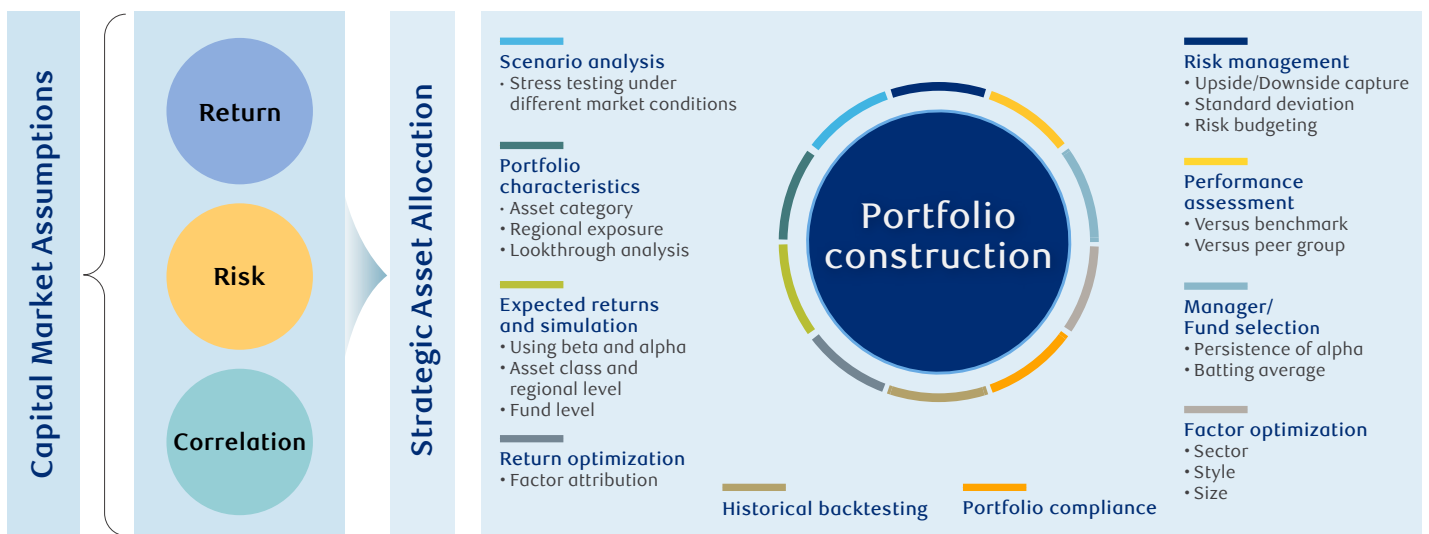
Capital Market Assumptions

Return

Risk

Correlation

Strategic Asset Allocation

Scenario analysis
• Stress testing under different market conditions

Portfolio characteristics
• Asset category
• Regional exposure
• Lookthrough analysis

Expected returns and simulation
• Using beta and alpha
• Asset class and regional level
• Fund level

Return optimization
• Factor attribution

Portfolio construction

Historical backtesting

Portfolio compliance

Risk management
• Upside/Downside capture
• Standard deviation
• Risk budgeting

Performance assessment
• Versus benchmark
• Versus peer group

Manager/ Fund selection
• Persistence of alpha
• Batting average

Factor optimization
• Sector
• Style
• Size